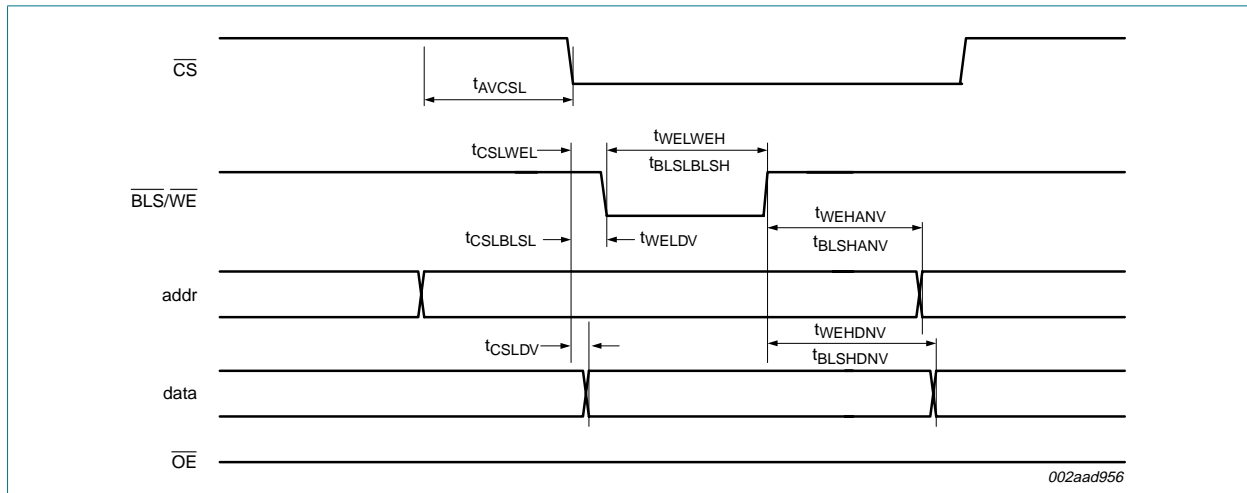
$\overline{CS}$

$t_{AVCSL}$

$t_{CSLWEL}$

$t_{WELWEH}$

$t_{BLSLBLSH}$

$\overline{BLS}/\overline{WE}$

$t_{WEHANV}$

$t_{CSLBLSL}$

$t_{WELDV}$

$t_{BLSHANV}$

addr

$t_{WEHDNV}$

$t_{CSLDV}$

$t_{BLSHDNV}$

data

$\overline{OE}$

002aad956